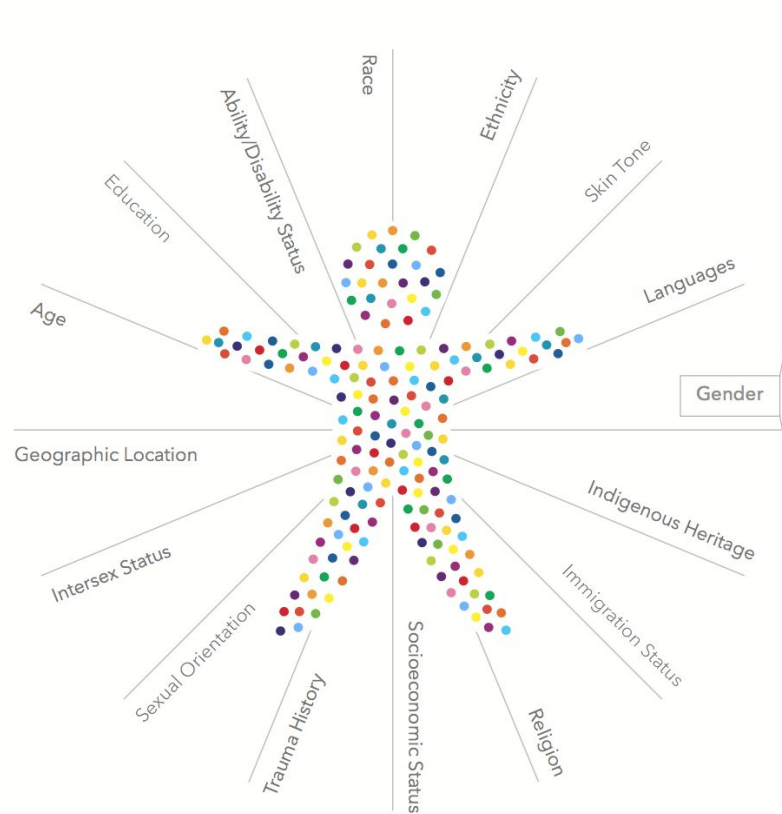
Race

Ethnicity

Skin Tone

Languages

Gender

Indigenous Heritage

Immigration Status

Religion

Socioeconomic Status

Trauma History

Sexual Orientation

Intersex Status

Geographic Location

Age

Education

Ability/Disability Status